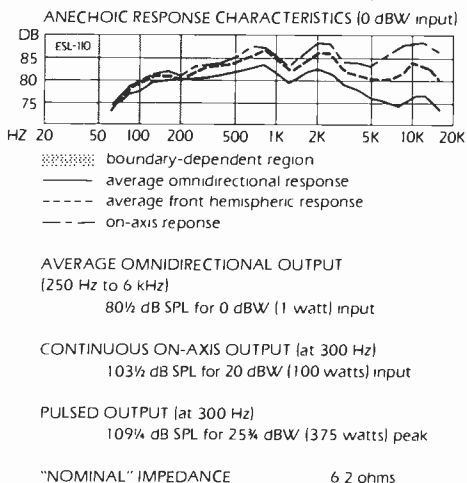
ANECHOIC RESPONSE CHARACTERISTICS (0 dBW input)

DB
ESL-110
85
80
75

HZ 20 50 100 200 500 1K 2K 5K 10K 20K

boundary-dependent region
average omnidirectional response
average front hemispheric response
on-axis reponse

AVERAGE OMNIDIRECTIONAL OUTPUT
(250 Hz to 6 kHz)
80½ dB SPL for 0 dBW (1 watt) input

CONTINUOUS ON-AXIS OUTPUT (at 300 Hz)
103½ dB SPL for 20 dBW (100 watts) input

PULSED OUTPUT (at 300 Hz)
109¼ dB SPL for 25¾ dBW (375 watts) peak

"NOMINAL" IMPEDANCE 6 2 ohms